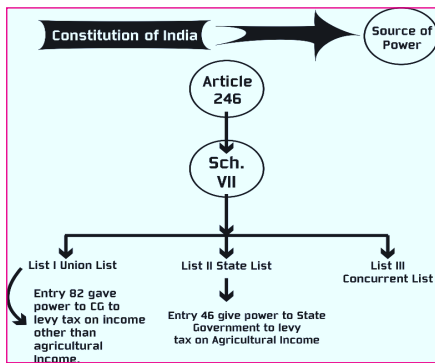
Constitution of India

Source of Power

Article 246

Sch. VII

List I Union List

List II State List

List III Concurrent List

Entry 82 gave power to CG to levy tax on income other than agricultural Income.

Entry 46 give power to State Government to levy tax on Agricultural Income